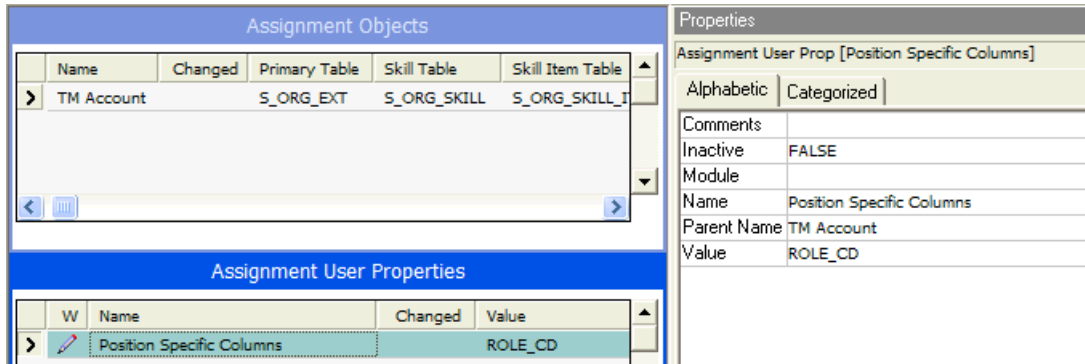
Assignment Objects

| | Name | Changed | Primary Table | Skill Table | Skill Item Table |
|---|---|---|---|---|---|
| > | TM Account | | S_ORG_EXT | S_ORG_SKILL | S_ORG_SKILL_I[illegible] |

Assignment User Properties

| | W | Name | Changed | Value |
|---|---|---|---|---|
| > | | Position Specific Columns | | ROLE_CD |

Properties

Assignment User Prop [Position Specific Columns]

Alphabetic | Categorized

| | |
|---|---|
| Comments | |
| Inactive | FALSE |
| Module | |
| Name | Position Specific Columns |
| Parent Name | TM Account |
| Value | ROLE_CD |